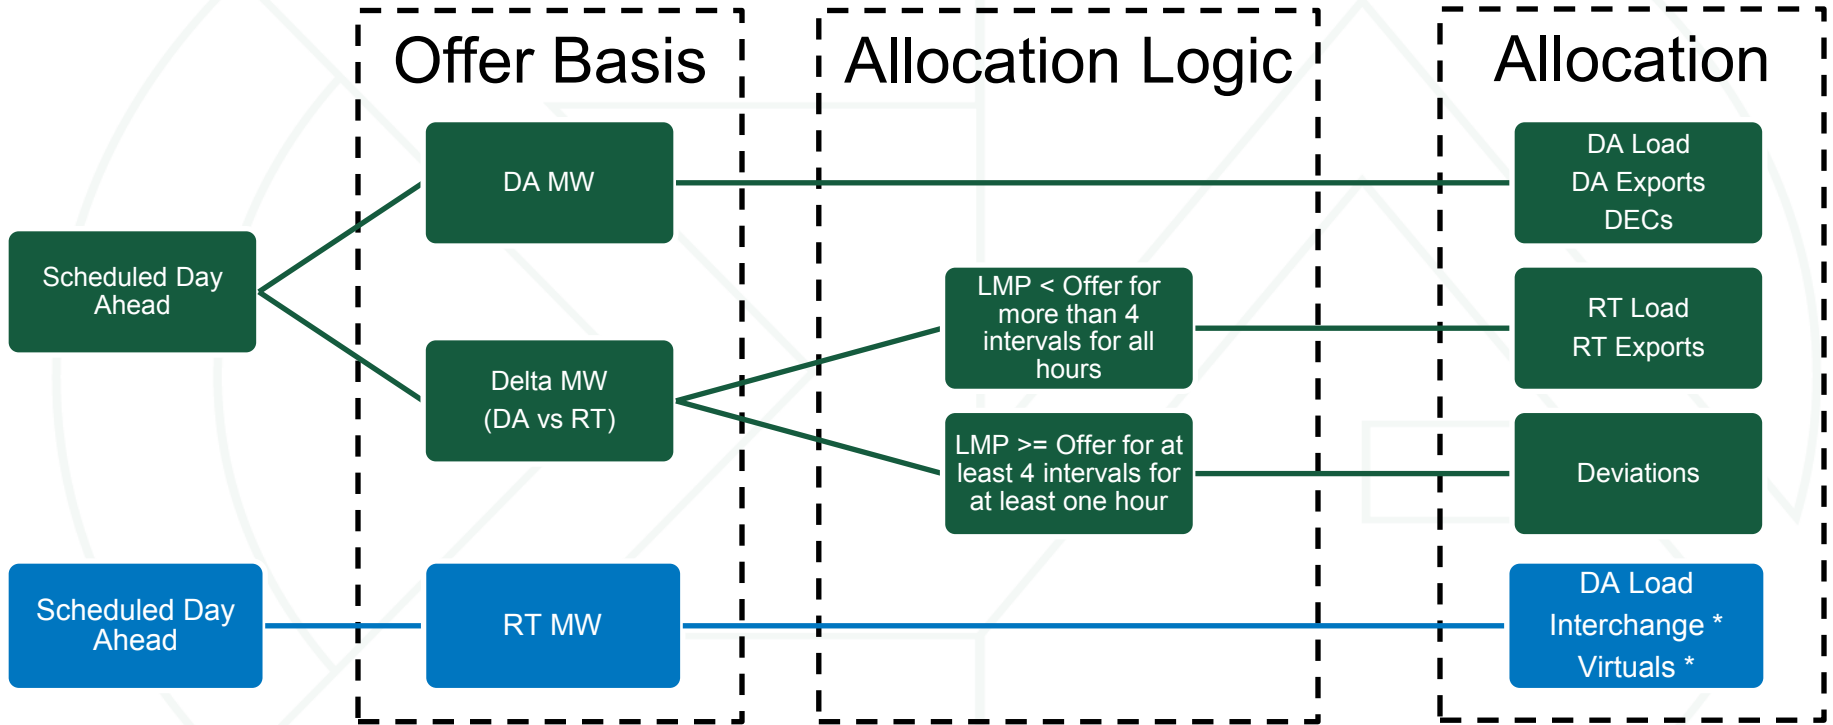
Offer Basis

Allocation Logic

Allocation

Scheduled Day Ahead

DA MW

DA Load
DA Exports
DECs

LMP < Offer for more than 4 intervals for all hours

RT Load
RT Exports

Delta MW
(DA vs RT)

LMP >= Offer for at least 4 intervals for at least one hour

Deviations

Scheduled Day Ahead

RT MW

DA Load
Interchange *
Virtuals *